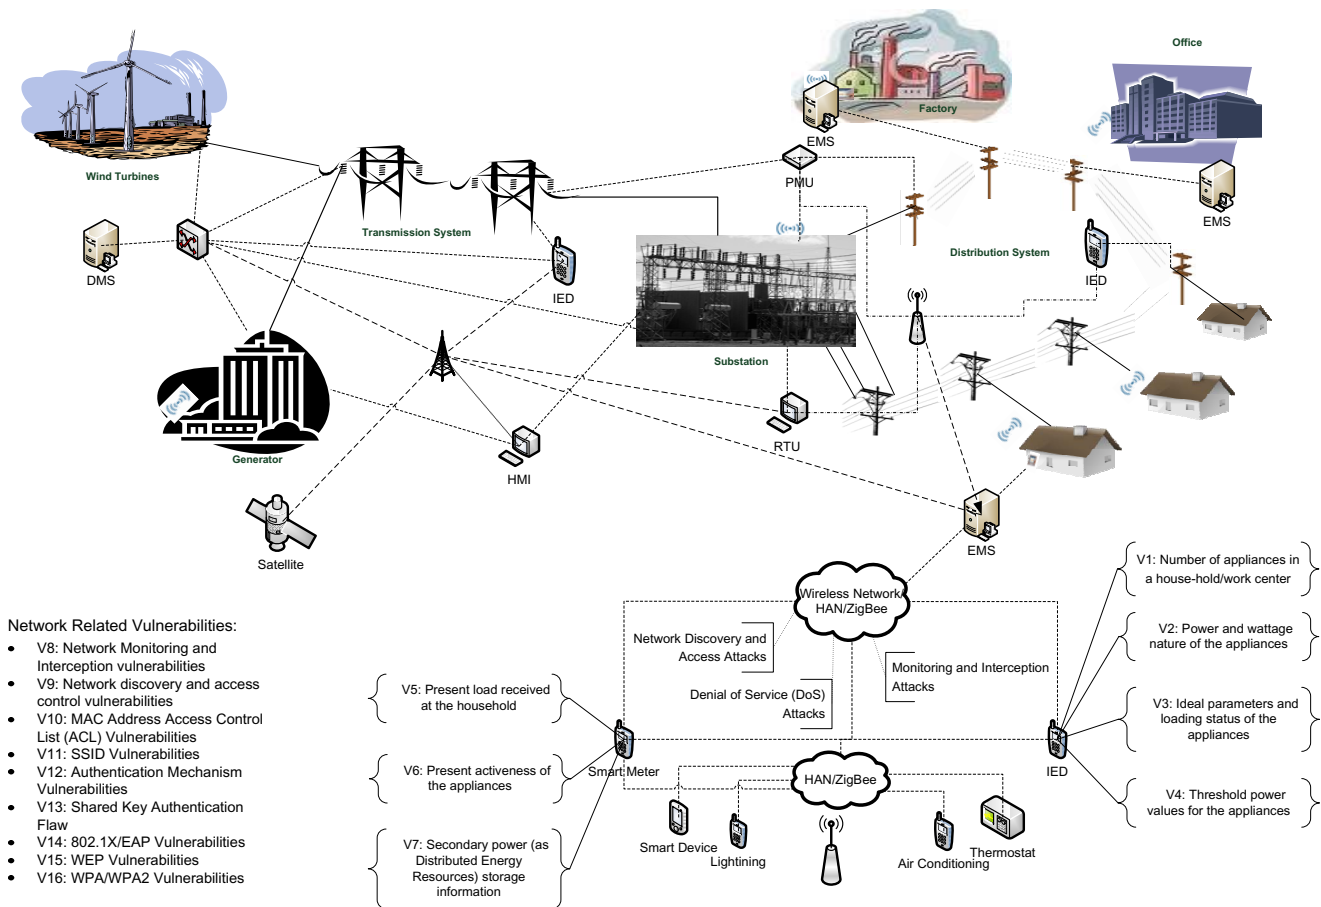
Office

Factory

EMS

Wind Turbines

PMU

Transmission System

EMS

DMS

Distribution System

IED

IED

Substation

Generator

RTU

HMI

EMS

Satellite

V1: Number of appliances in a house-hold/work center

Wireless Network HAN/ZigBee

V2: Power and wattage nature of the appliances

Network Discovery and Access Attacks

Network Related Vulnerabilities:
• V8: Network Monitoring and Interception vulnerabilities
• V9: Network discovery and access control vulnerabilities
• V10: MAC Address Access Control List (ACL) Vulnerabilities
• V11: SSID Vulnerabilities
• V12: Authentication Mechanism Vulnerabilities
• V13: Shared Key Authentication Flaw
• V14: 802.1X/EAP Vulnerabilities
• V15: WEP Vulnerabilities
• V16: WPA/WPA2 Vulnerabilities

Monitoring and Interception Attacks

V5: Present load received at the household

Denial of Service (DoS) Attacks

V3: Ideal parameters and loading status of the appliances

Smart Meter

IED

V6: Present activeness of the appliances

HAN/ZigBee

V4: Threshold power values for the appliances

V7: Secondary power (as Distributed Energy Resources) storage information

Smart Device

Lightining

Air Conditioning

Thermostat